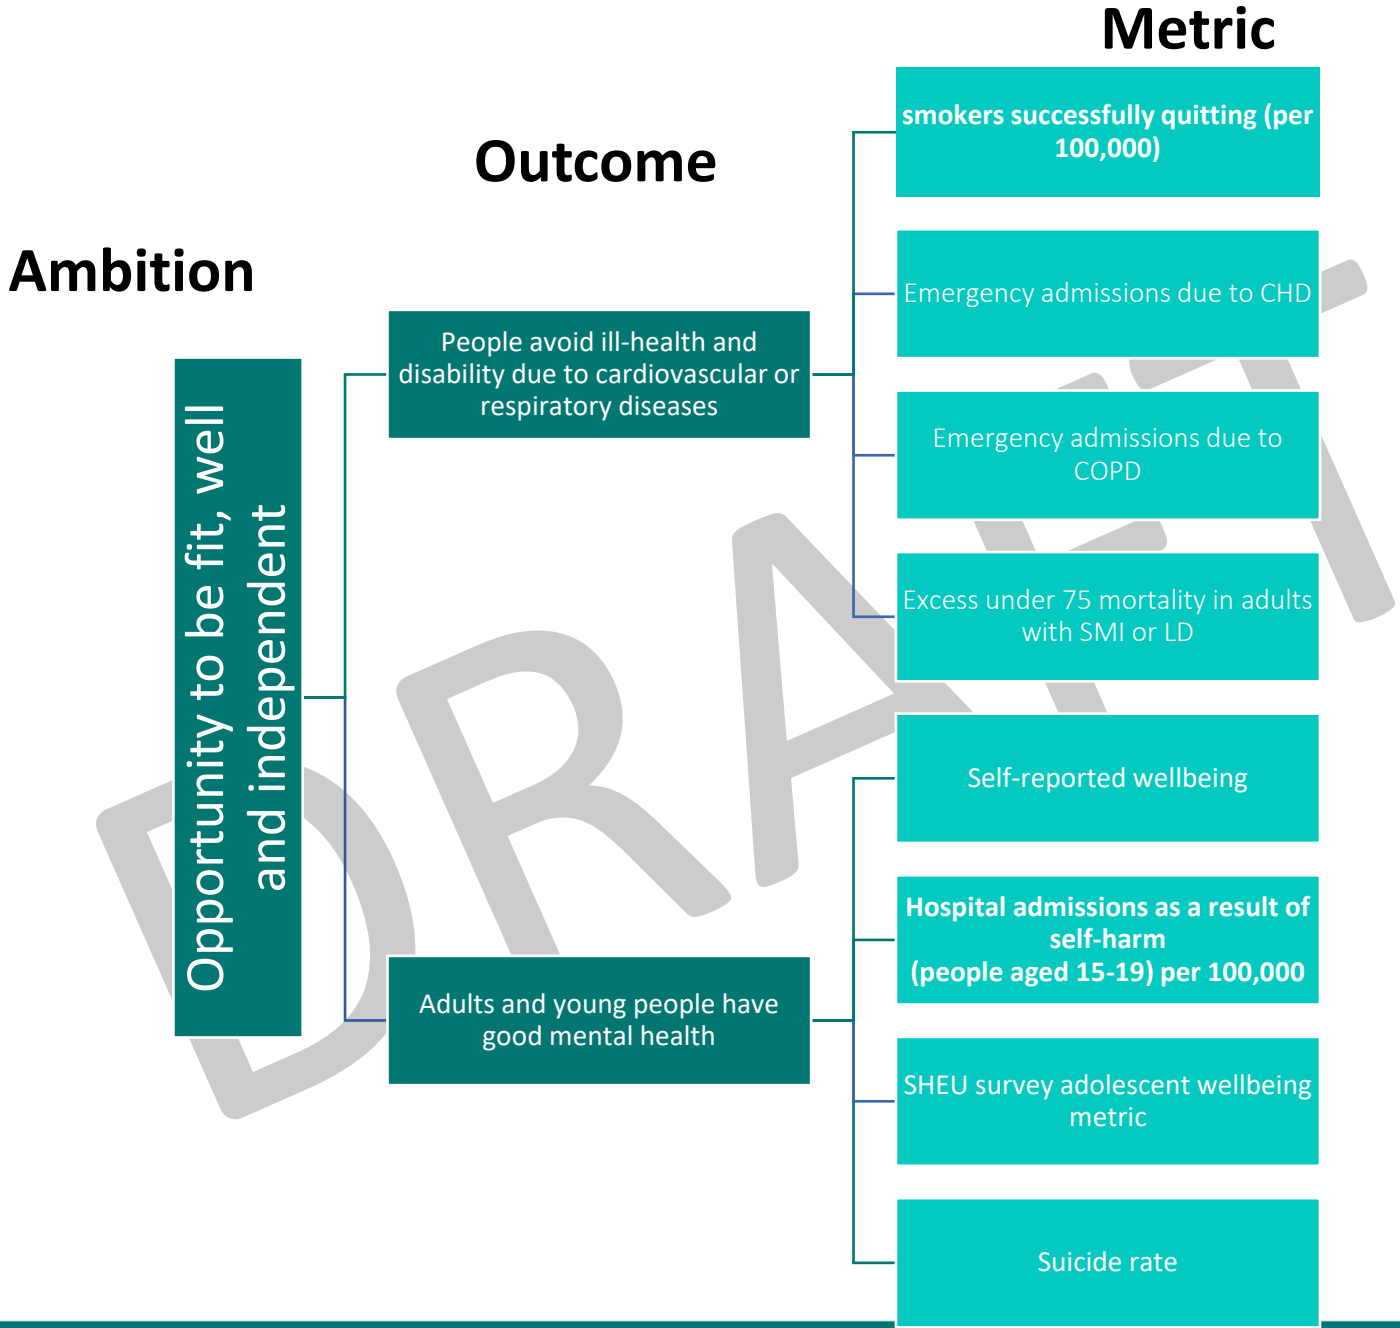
Metric

Outcome

Ambition

Opportunity to be fit, well and independent

People avoid ill-health and disability due to cardiovascular or respiratory diseases

Adults and young people have good mental health

smokers successfully quitting (per 100,000)

Emergency admissions due to CHD

Emergency admissions due to COPD

Excess under 75 mortality in adults with SMI or LD

Self-reported wellbeing

Hospital admissions as a result of self-harm (people aged 15-19) per 100,000

SHEU survey adolescent wellbeing metric

Suicide rate

DRAFT